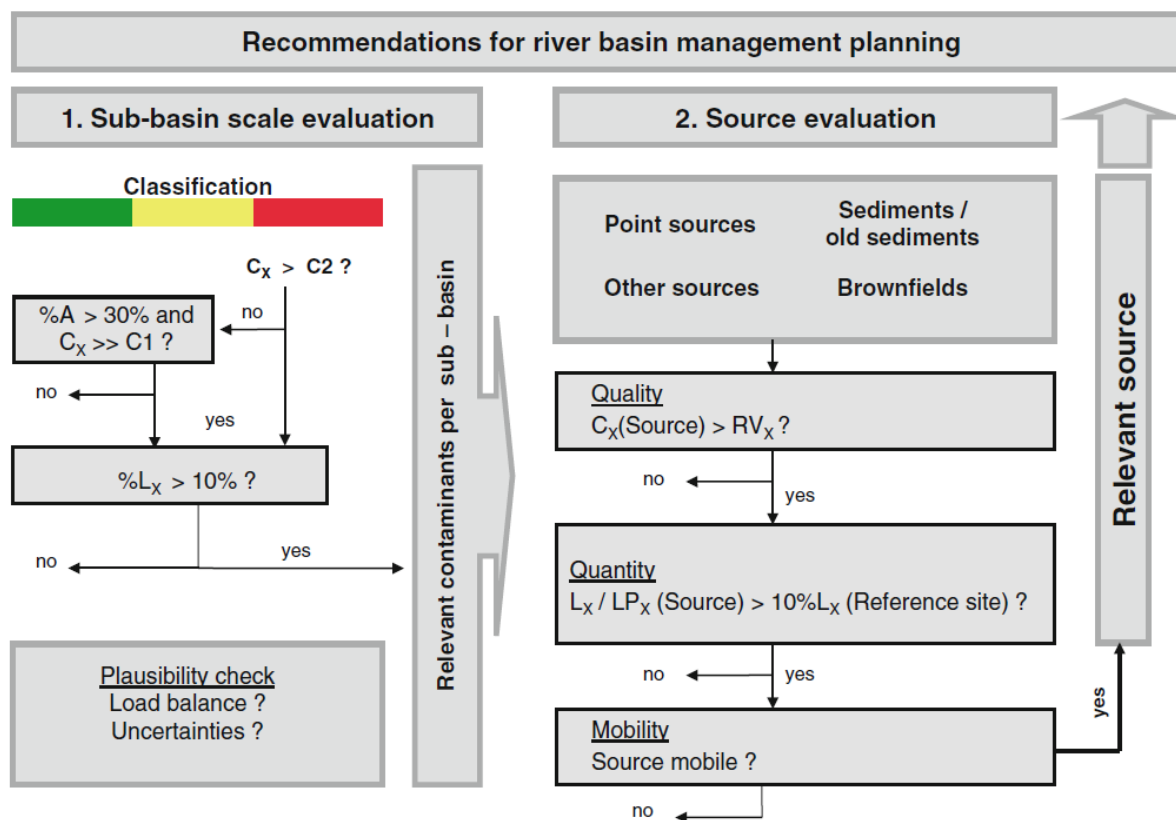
Recommendations for river basin management planning

1. Sub-basin scale evaluation

Classification

$C_X$ > C2 ?

no

%A > 30% and $C_X$ >> C1 ?

no

yes

$\%L_X$ > 10% ?

no

yes

Plausibility check
Load balance ?
Uncertainties ?

Relevant contaminants per sub – basin

2. Source evaluation

Point sources

Sediments / old sediments

Other sources

Brownfields

Quality
$C_X$(Source) > $RV_X$ ?

no

yes

Quantity
$L_X$ / $LP_X$ (Source) > 10%$L_X$ (Reference site) ?

no

yes

Mobility
Source mobile ?

no

yes

Relevant source